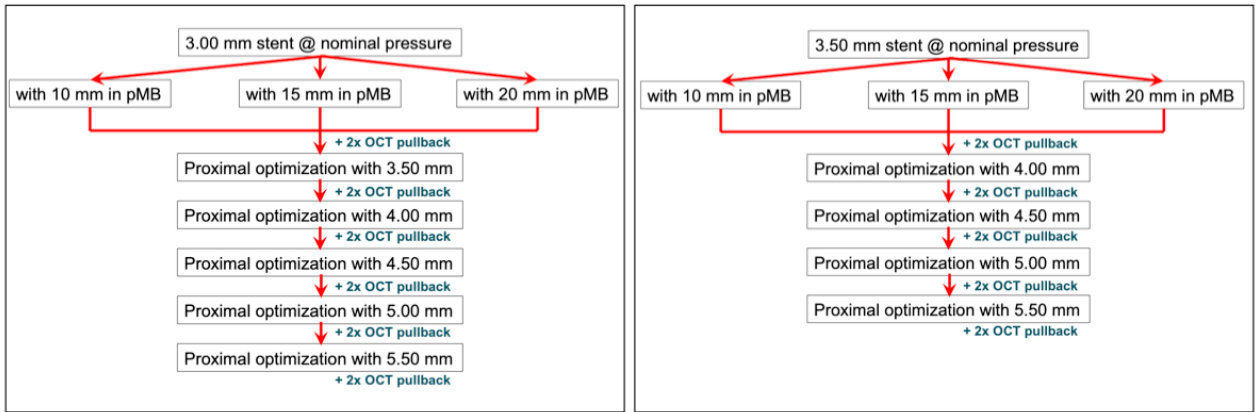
3.00 mm stent @ nominal pressure

with 10 mm in pMB

with 15 mm in pMB

with 20 mm in pMB

+ 2x OCT pullback

Proximal optimization with 3.50 mm

+ 2x OCT pullback

Proximal optimization with 4.00 mm

+ 2x OCT pullback

Proximal optimization with 4.50 mm

+ 2x OCT pullback

Proximal optimization with 5.00 mm

+ 2x OCT pullback

Proximal optimization with 5.50 mm

+ 2x OCT pullback

3.50 mm stent @ nominal pressure

with 10 mm in pMB

with 15 mm in pMB

with 20 mm in pMB

+ 2x OCT pullback

Proximal optimization with 4.00 mm

+ 2x OCT pullback

Proximal optimization with 4.50 mm

+ 2x OCT pullback

Proximal optimization with 5.00 mm

+ 2x OCT pullback

Proximal optimization with 5.50 mm

+ 2x OCT pullback